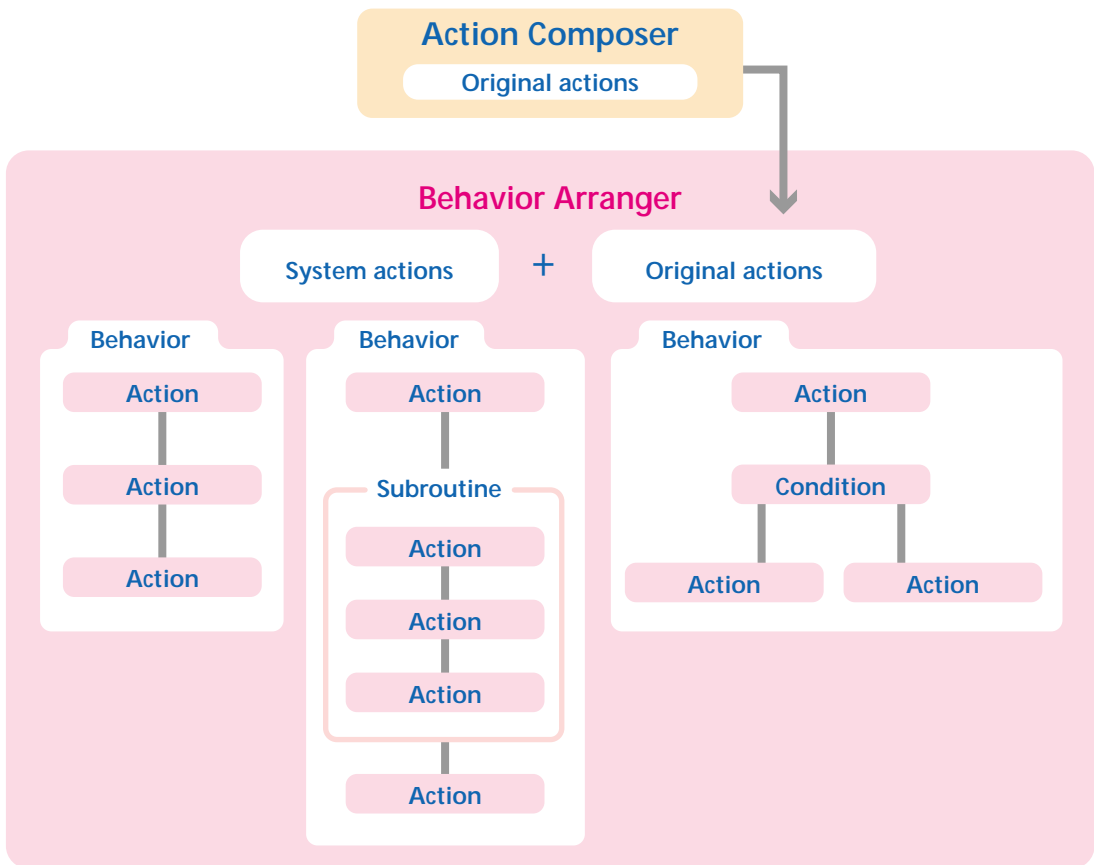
Action Composer
Original actions

Behavior Arranger
System actions
+
Original actions

Behavior
Action
Action
Action

Behavior
Action
Subroutine
Action
Action
Action
Action

Behavior
Action
Condition
Action
Action